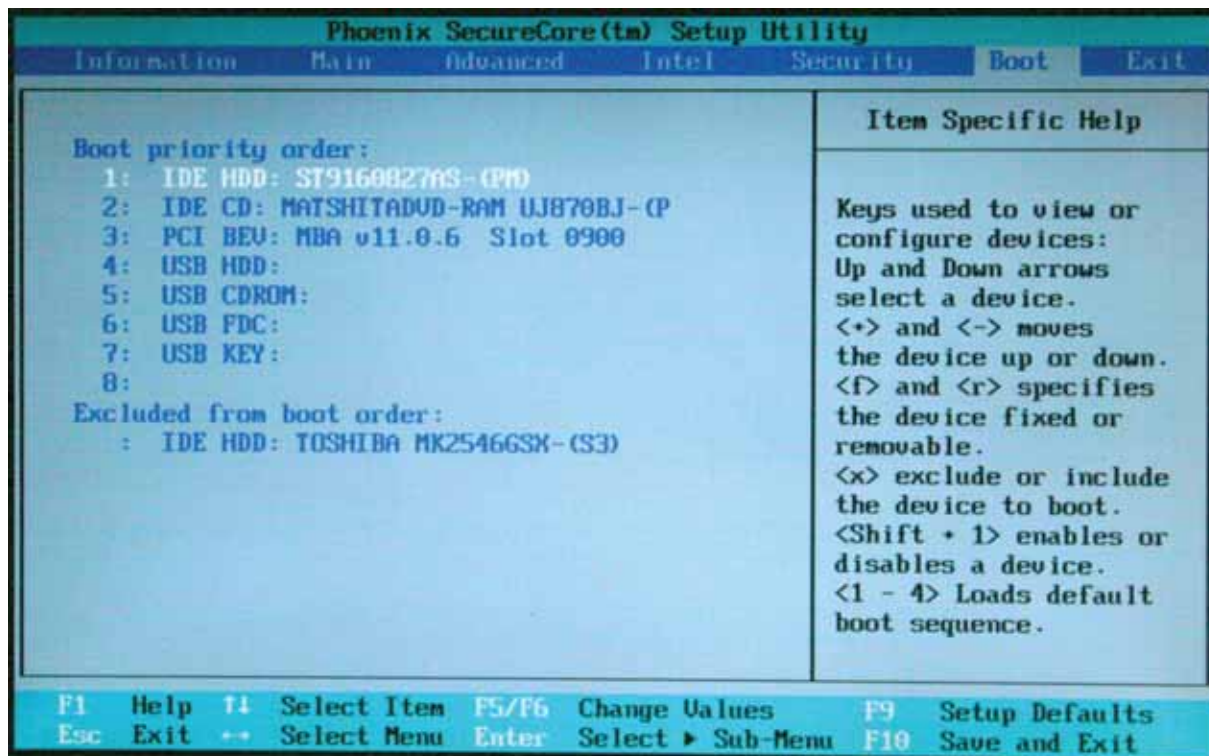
Phoenix SecureCore(tm) Setup Utility

Information Main Advanced Intel Security Boot Exit

Boot priority order:
1: IDE HDD: ST9160827AS-(PM)
2: IDE CD: MATSHITADVD-RAM UJ870BJ-(P
3: PCI BEV: MBA v11.0.6 Slot 0900
4: USB HDD:
5: USB CDROM:
6: USB FDC:
7: USB KEY:
8:
Excluded from boot order:
: IDE HDD: TOSHIBA MK2546GSX-(S3)

Item Specific Help

Keys used to view or configure devices:
Up and Down arrows select a device.
<+> and <-> moves the device up or down.
<f> and <r> specifies the device fixed or removable.
<x> exclude or include the device to boot.
<Shift + 1> enables or disables a device.
<1 - 4> Loads default boot sequence.

F1 Help ↑↓ Select Item F5/F6 Change Values F9 Setup Defaults
Esc Exit ↔ Select Menu Enter Select ▸ Sub-Menu F10 Save and Exit